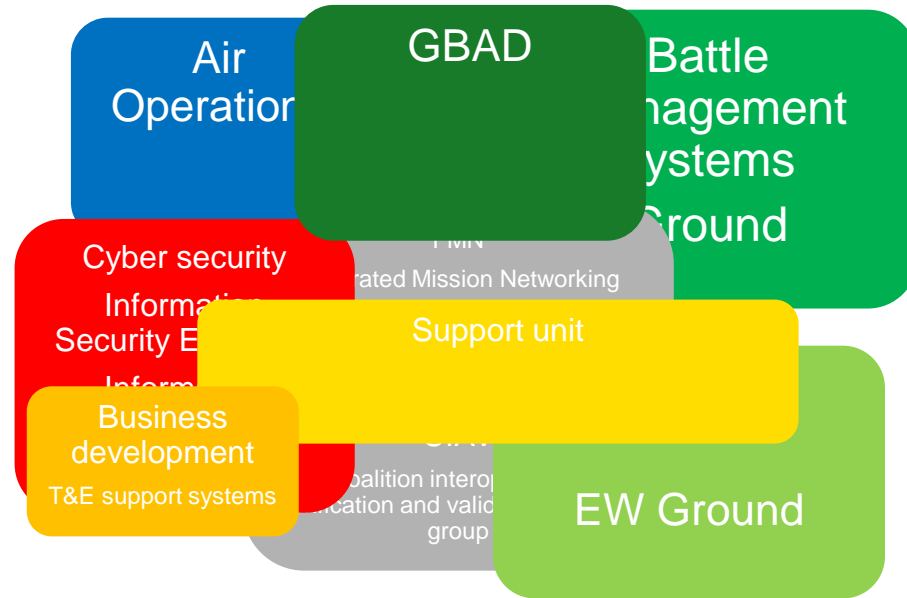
Air Operatio

GBAD

Battle nagement ystems Ground

FMN
rated Mission Networking

Cyber security
Informa
Security E
Inform

Support unit

Business development
T&E support systems

CIAV
oalition interop
fication and valid
group

EW Ground